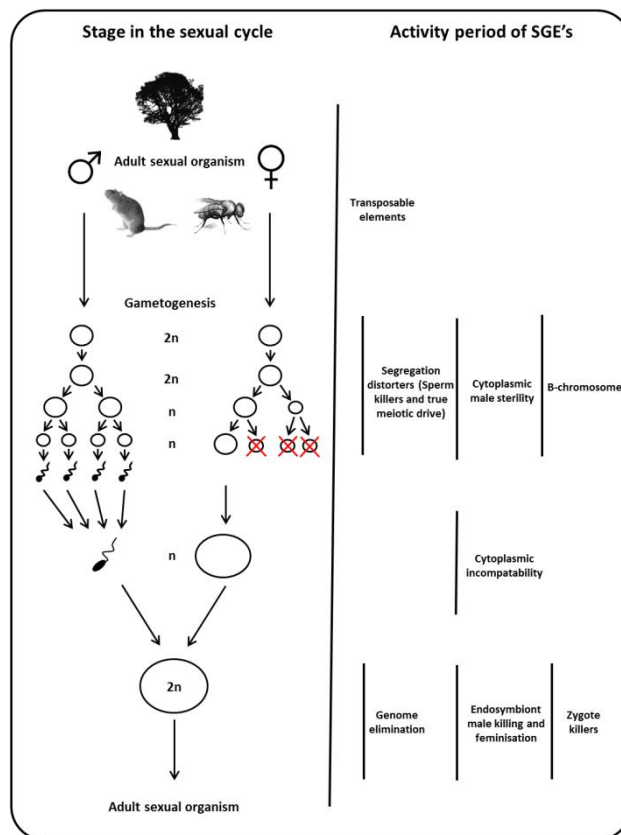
Stage in the sexual cycle

Activity period of SGE's

♂ Adult sexual organism ♀

Transposable elements

Gametogenesis

2n

2n

n

n

Segregation distorters (Sperm killers and true meiotic drive)

Cytoplasmic male sterility

B-chromosome

n

Cytoplasmic incompatability

2n

Genome elimination

Endosymbiont male killing and feminisation

Zygote killers

Adult sexual organism